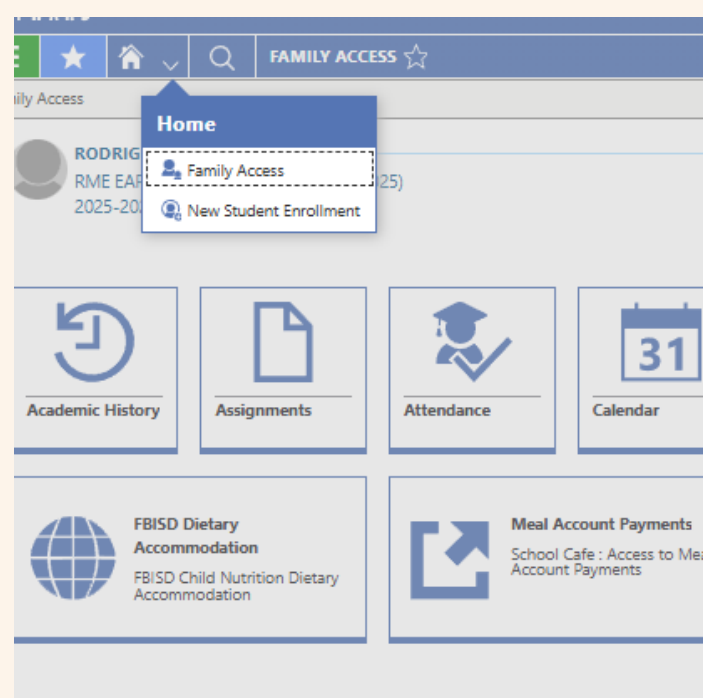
FAMILY ACCESS

ily Access

Home

Family Access

New Student Enrollment

RODRIG

RME EAR 25)

2025-20

31

Academic History

Assignments

Attendance

Calendar

FBISD Dietary Accommodation

FBISD Child Nutrition Dietary Accommodation

Meal Account Payments

School Cafe : Access to Mea Account Payments